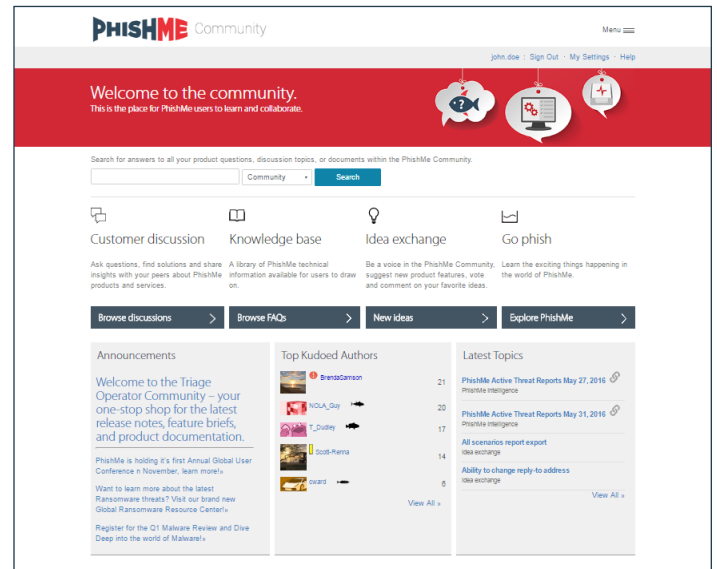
PHISHME Community

Menu

john.doe · Sign Out · My Settings · Help

Welcome to the community.
This is the place for PhishMe users to learn and collaborate.

Search for answers to all your product questions, discussion topics, or documents within the PhishMe Community.

Community

Search

Customer discussion

Ask questions, find solutions and share insights with your peers about PhishMe products and services.

Knowledge base

A library of PhishMe technical information available for users to draw on.

Idea exchange

Be a voice in the PhishMe Community, suggest new product features, vote and comment on your favorite ideas.

Go phish

Learn the exciting things happening in the world of PhishMe.

Browse discussions

Browse FAQs

New ideas

Explore PhishMe

Announcements

Welcome to the Triage Operator Community – your one-stop shop for the latest release notes, feature briefs, and product documentation.

PhishMe is holding it's first Annual Global User Conference n November, learn more!»

Want to learn more about the latest Ransomware threats? Visit our brand new Global Ransomware Resource Center!»

Register for the Q1 Malware Review and Dive Deep into the world of Malware!»

Top Kudoed Authors

| | |
|---|---|
| BrendaSamson | 21 |
| NOLA_Guy | 20 |
| T_Dudley | 17 |
| Scott-Renna | 14 |
| cward | 6 |

View All »

Latest Topics

PhishMe Active Threat Reports May 27, 2016
PhishMe Intelligence

PhishMe Active Threat Reports May 31, 2016
PhishMe Intelligence

All scenarios report export
Idea exchange

Ability to change reply-to address
Idea exchange

View All »